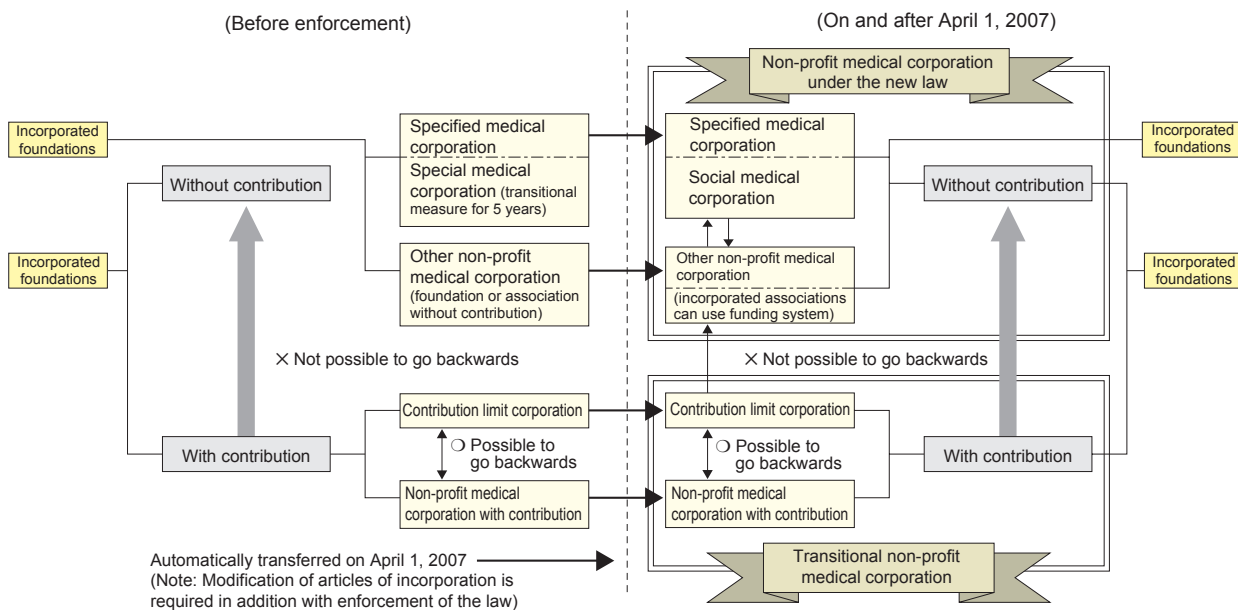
(Before enforcement)

(On and after April 1, 2007)

Non-profit medical corporation under the new law

Incorporated foundations

Without contribution

Incorporated foundations

Specified medical corporation

Special medical corporation (transitional measure for 5 years)

Other non-profit medical corporation (foundation or association without contribution)

Specified medical corporation

Social medical corporation

Other non-profit medical corporation

(incorporated associations can use funding system)

Incorporated foundations

Without contribution

Incorporated foundations

× Not possible to go backwards

× Not possible to go backwards

Contribution limit corporation

❍ Possible to go backwards

With contribution

Non-profit medical corporation with contribution

Contribution limit corporation

❍ Possible to go backwards

With contribution

Non-profit medical corporation with contribution

Automatically transferred on April 1, 2007
(Note: Modification of articles of incorporation is required in addition with enforcement of the law)

Transitional non-profit medical corporation